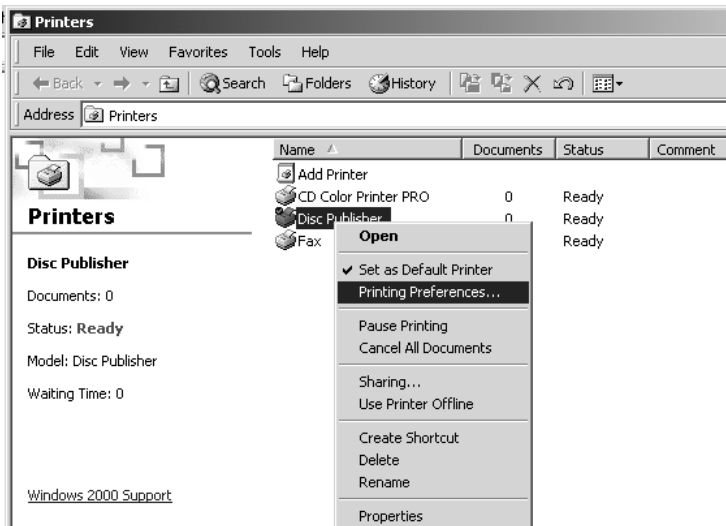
Printers

File Edit View Favorites Tools Help

Back Search Folders History

Address Printers

Printers

Disc Publisher

Documents: 0

Status: Ready

Model: Disc Publisher

Waiting Time: 0

Windows 2000 Support

| Name | Documents | Status | Comment |
|---|---|---|---|
| Add Printer | | | |
| CD Color Printer PRO | 0 | Ready | |
| Disc Publisher | 0 | Ready | |
| Fax | | Ready | |

Open
Set as Default Printer
Printing Preferences...
Pause Printing
Cancel All Documents
Sharing...
Use Printer Offline
Create Shortcut
Delete
Rename
Properties